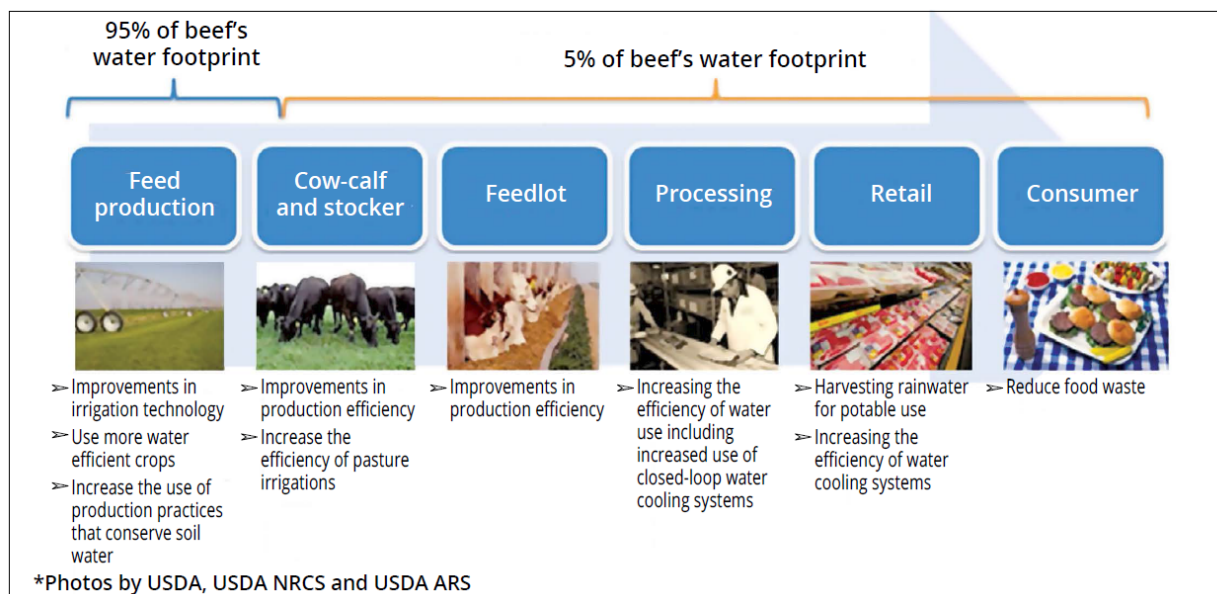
95% of beef's water footprint

5% of beef's water footprint

Feed production

Cow-calf and stocker

Feedlot

Processing

Retail

Consumer

➢ Improvements in irrigation technology
➢ Use more water efficient crops
➢ Increase the use of production practices that conserve soil water

➢ Improvements in production efficiency
➢ Increase the efficiency of pasture irrigations

➢ Improvements in production efficiency

➢ Increasing the efficiency of water use including increased use of closed-loop water cooling systems

➢ Harvesting rainwater for potable use
➢ Increasing the efficiency of water cooling systems

➢ Reduce food waste

*Photos by USDA, USDA NRCS and USDA ARS